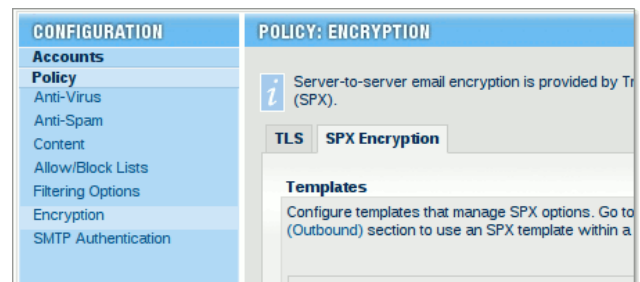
CONFIGURATION

Accounts

Policy

Anti-Virus

Anti-Spam

Content

Allow/Block Lists

Filtering Options

Encryption

SMTP Authentication

POLICY: ENCRYPTION

Server-to-server email encryption is provided by Tr (SPX).

TLS

SPX Encryption

Templates

Configure templates that manage SPX options. Go to (Outbound) section to use an SPX template within a